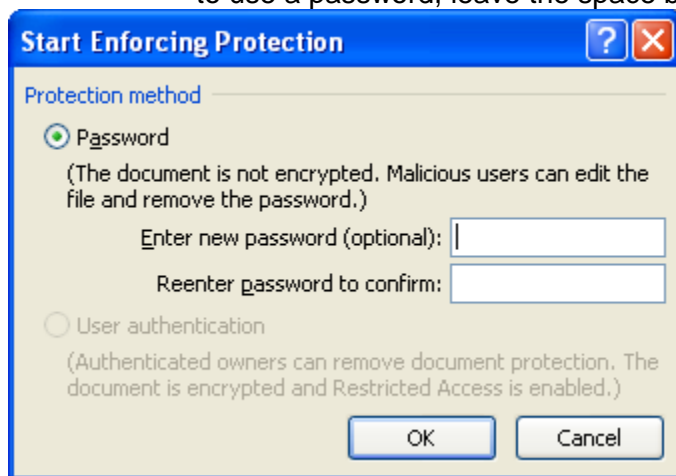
to use a password, leave the space b

Start Enforcing Protection

?

Protection method

Password

(The document is not encrypted. Malicious users can edit the file and remove the password.)

Enter new password (optional):

Reenter password to confirm:

User authentication

(Authenticated owners can remove document protection. The document is encrypted and Restricted Access is enabled.)

OK

Cancel